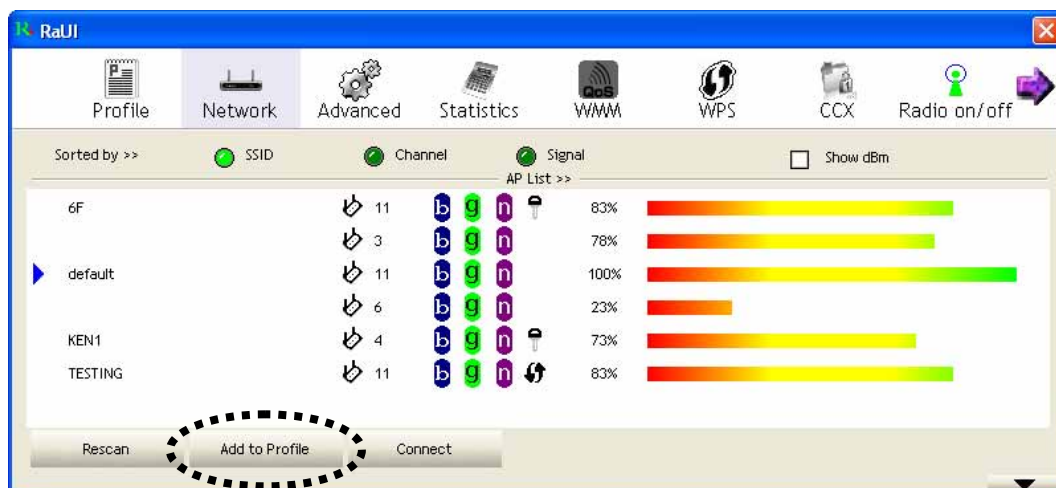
RaUI

Profile Network Advanced Statistics QoS WMM WPS CCX Radio on/off

Sorted by >> SSID Channel Signal Show dBm

AP List >>

| | | | | |
|---|---|---|---|---|
| 6F | 11 | b g n | | 83% |
| | 3 | b g n | | 78% |
| default | 11 | b g n | | 100% |
| | 6 | b g n | | 23% |
| KEN1 | 4 | b g n | | 73% |
| TESTING | 11 | b g n | | 83% |

Rescan Add to Profile Connect